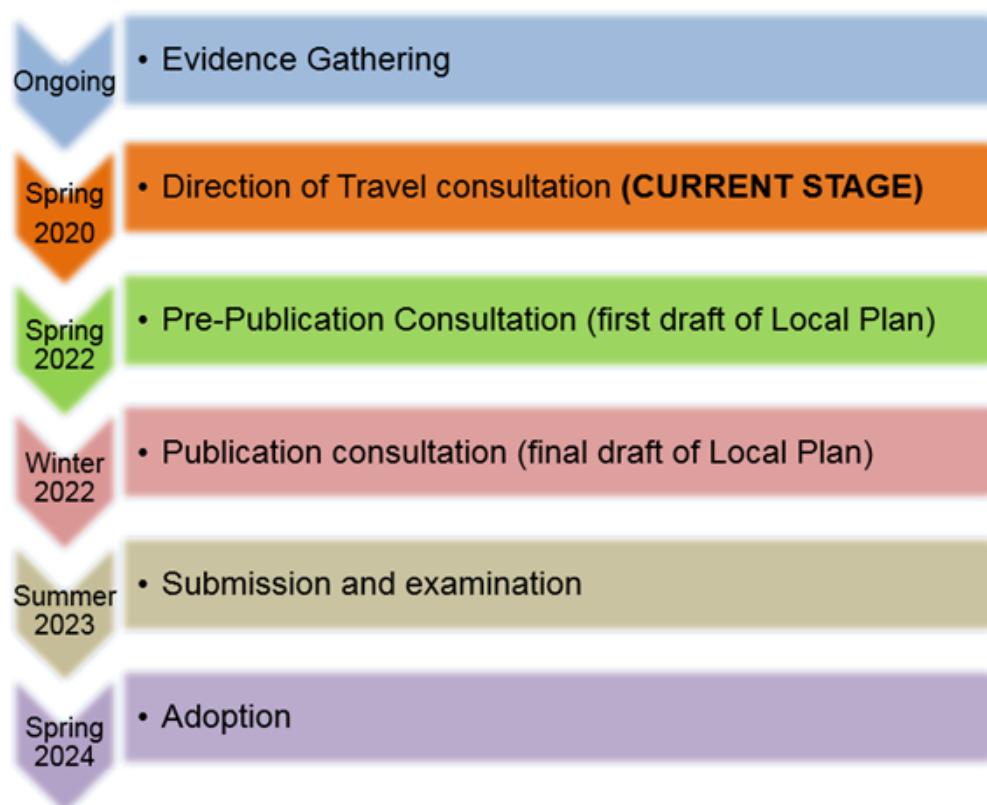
Ongoing
• Evidence Gathering

Spring 2020
• Direction of Travel consultation **(CURRENT STAGE)**

Spring 2022
• Pre-Publication Consultation (first draft of Local Plan)

Winter 2022
• Publication consultation (final draft of Local Plan)

Summer 2023
• Submission and examination

Spring 2024
• Adoption